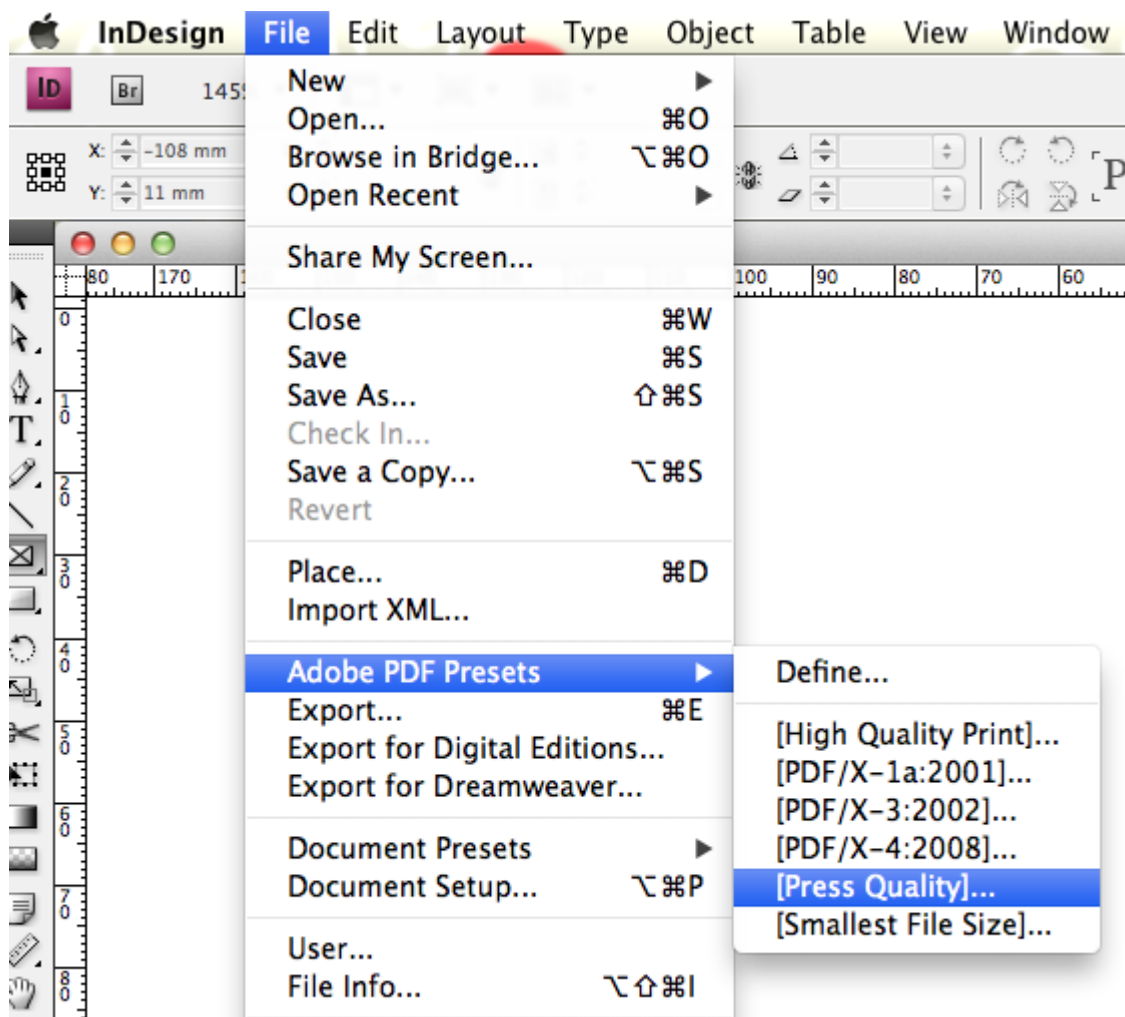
InDesign File Edit Layout Type Object Table View Window

ID Br 145

X: -108 mm
Y: 11 mm

New
Open... ⌘O
Browse in Bridge... ⌥⌘O
Open Recent

Share My Screen...

Close ⌘W
Save ⌘S
Save As... ⇧⌘S
Check In...
Save a Copy... ⌥⌘S
Revert

Place... ⌘D
Import XML...

Adobe PDF Presets
Export... ⌘E
Export for Digital Editions...
Export for Dreamweaver...

Document Presets
Document Setup... ⌥⌘P

User...
File Info... ⌥⇧⌘I

Define...

[High Quality Print]...
[PDF/X-1a:2001]...
[PDF/X-3:2002]...
[PDF/X-4:2008]...
[Press Quality]...
[Smallest File Size]...

80 170 100 90 80 70 60

0 10 20 30 40 50 60 70 80